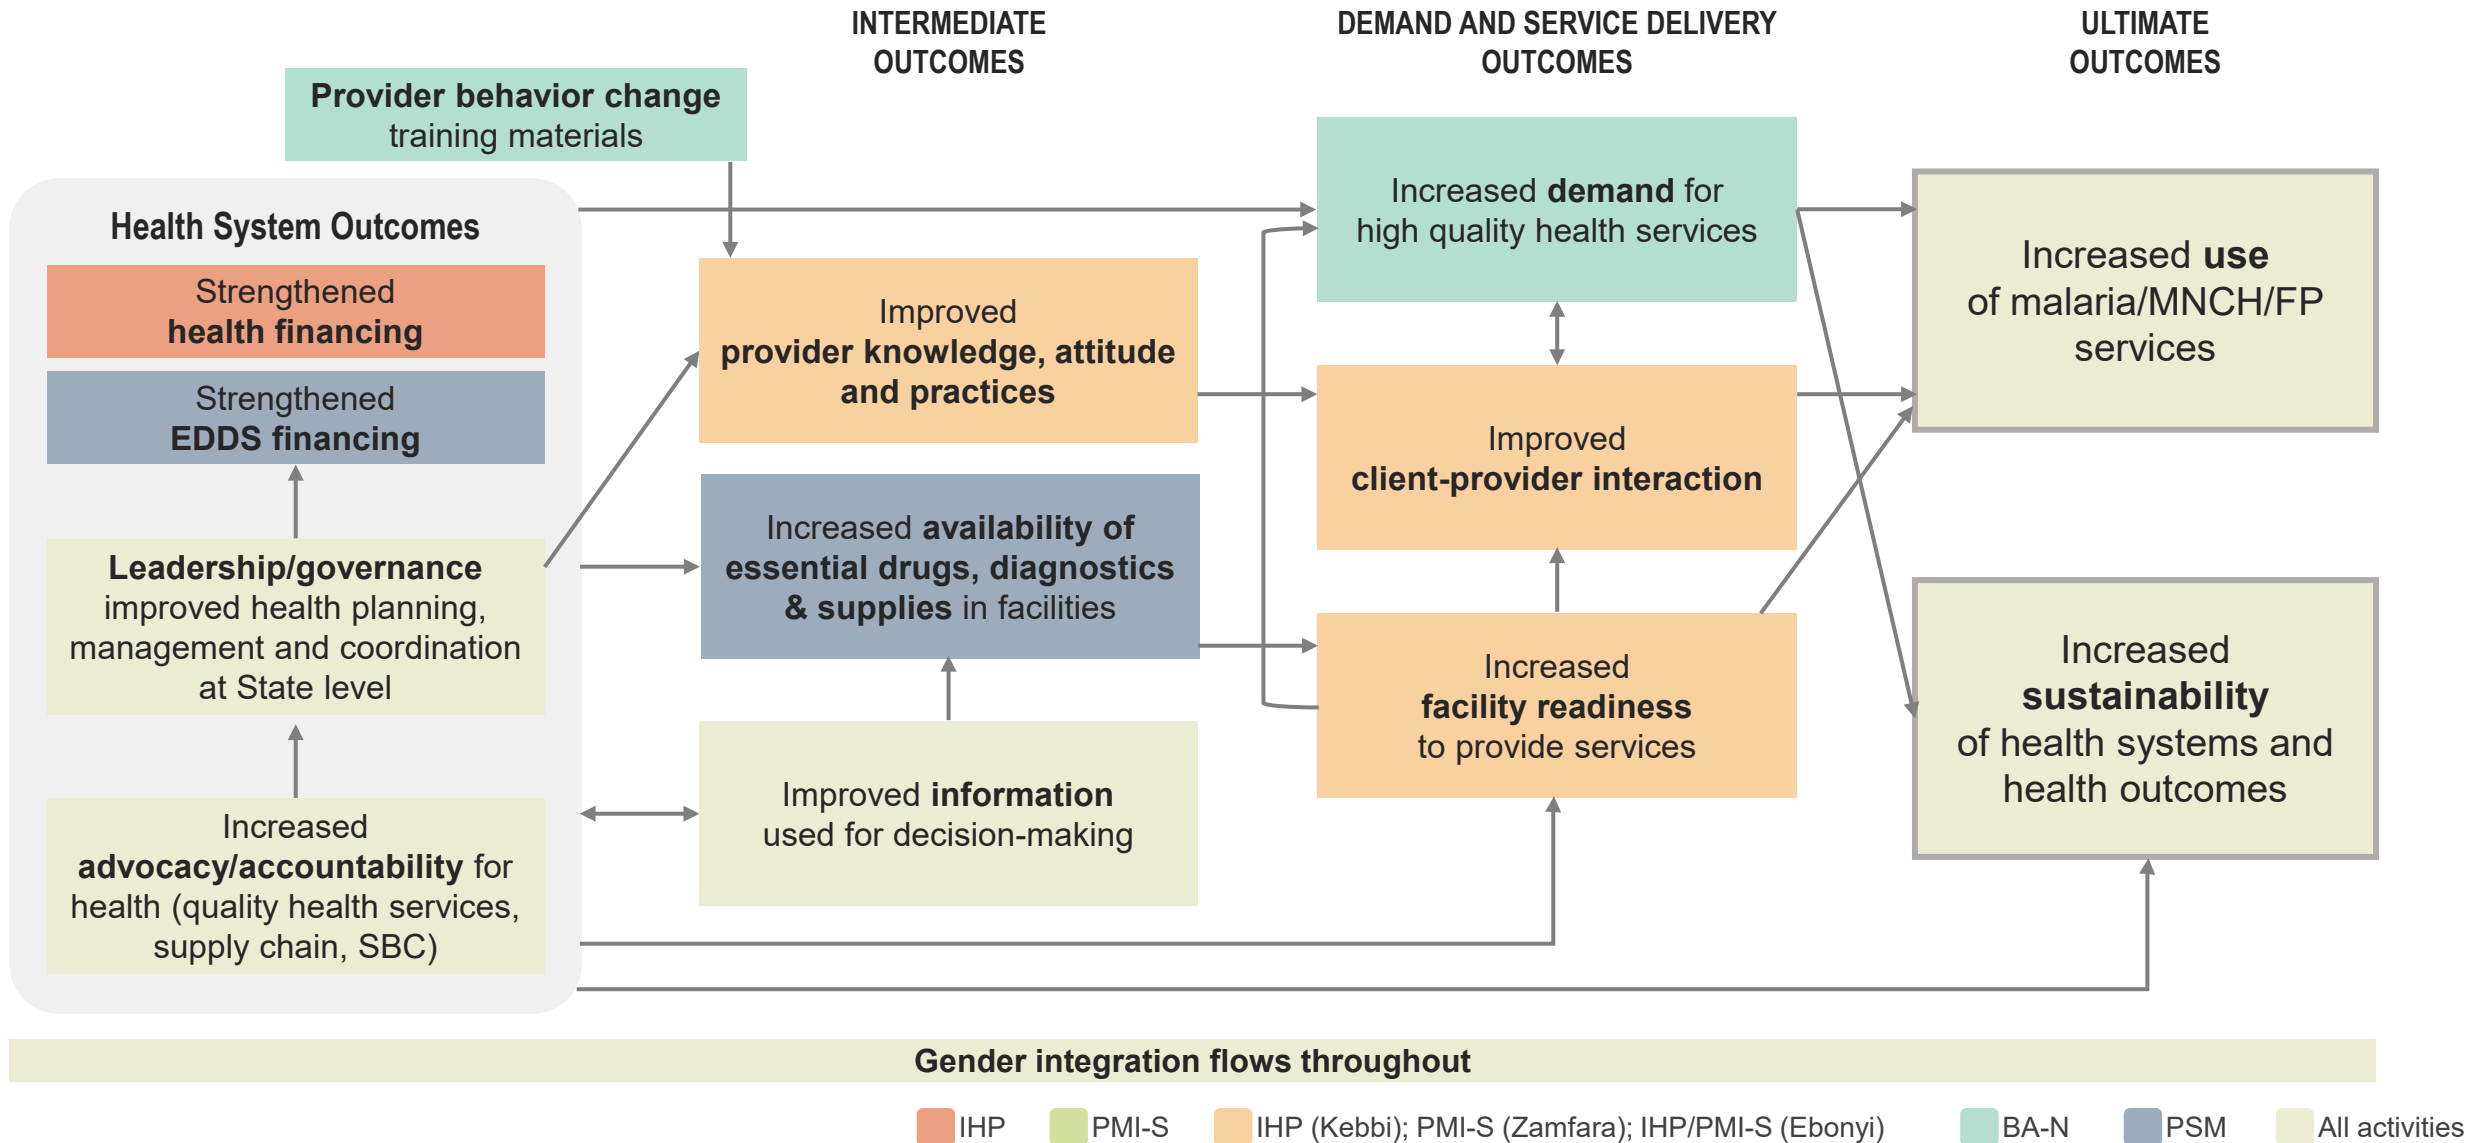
INTERMEDIATE OUTCOMES

DEMAND AND SERVICE DELIVERY OUTCOMES

ULTIMATE OUTCOMES

Provider behavior change training materials

Health System Outcomes

Strengthened health financing

Strengthened EDDS financing

Leadership/governance improved health planning, management and coordination at State level

Increased advocacy/accountability for health (quality health services, supply chain, SBC)

Improved provider knowledge, attitude and practices

Increased availability of essential drugs, diagnostics & supplies in facilities

Improved information used for decision-making

Increased demand for high quality health services

Improved client-provider interaction

Increased facility readiness to provide services

Increased use of malaria/MNCH/FP services

Increased sustainability of health systems and health outcomes

Gender integration flows throughout

IHP PMI-S IHP (Kebbi); PMI-S (Zamfara); IHP/PMI-S (Ebonyi) BA-N PSM All activities